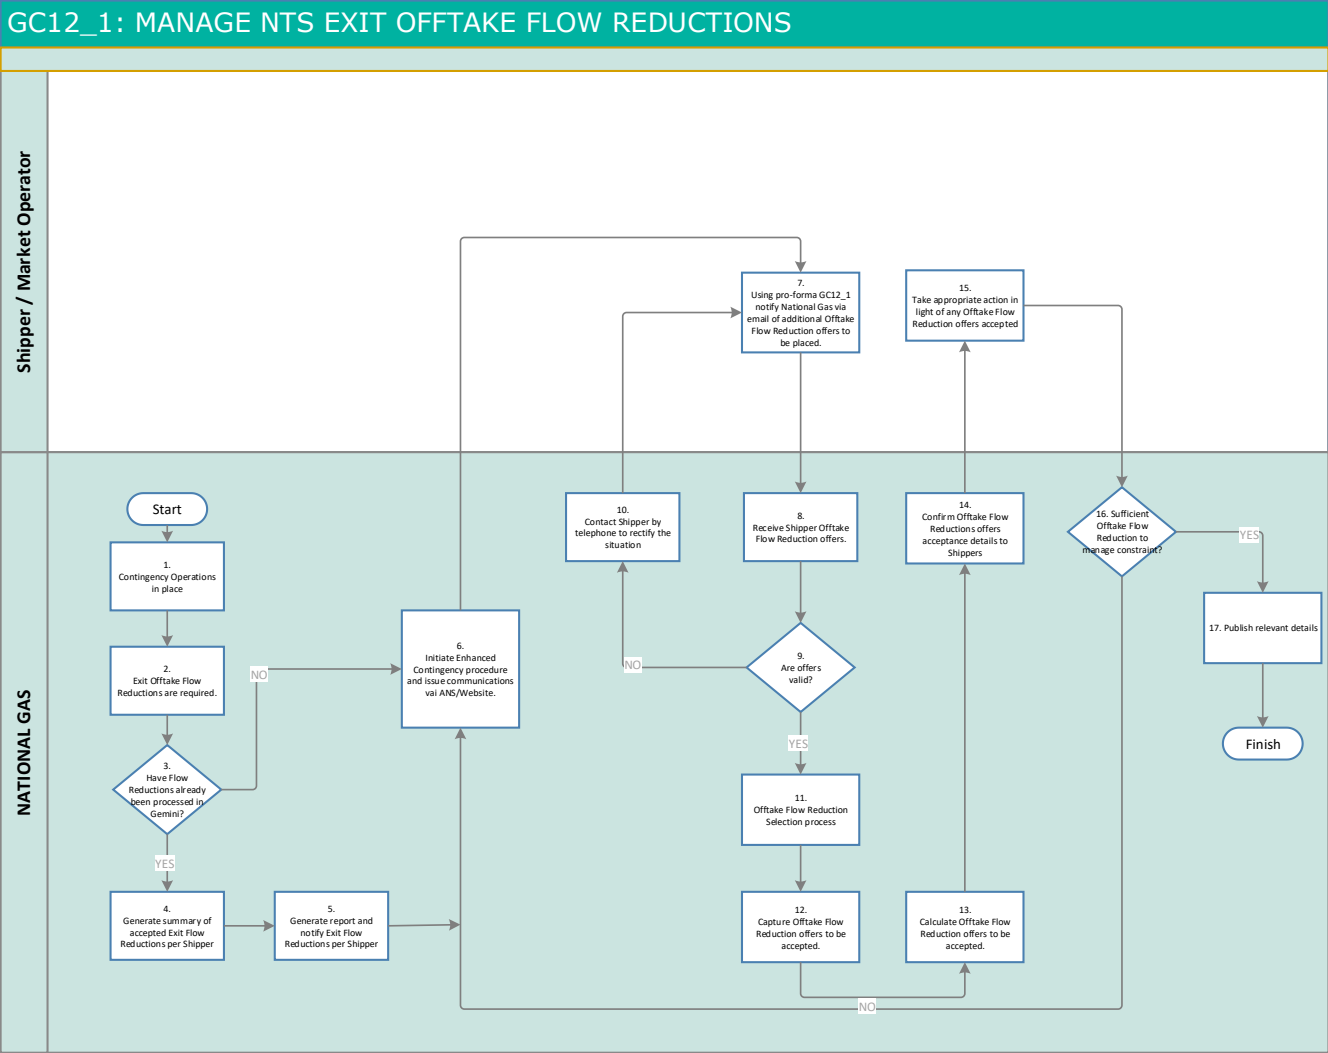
GC12_1: MANAGE NTS EXIT OFFTAKE FLOW REDUCTIONS

Shipper / Market Operator

NATIONAL GAS

7.
Using pro-forma GC12_1 notify National Gas via email of additional Offtake Flow Reduction offers to be placed.

15.
Take appropriate action in light of any Offtake Flow Reduction offers accepted

Start

1.
Contingency Operations in place

2.
Exit Offtake Flow Reductions are required.

NO

3.
Have Flow Reductions already been processed in Gemini?

YES

4.
Generate summary of accepted Exit Flow Reductions per Shipper

5.
Generate report and notify Exit Flow Reductions per Shipper

6.
Initiate Enhanced Contingency procedure and issue communications vai ANS/Website.

10.
Contact Shipper by telephone to rectify the situation

NO

8.
Receive Shipper Offtake Flow Reduction offers.

9.
Are offers valid?

YES

11.
Offtake Flow Reduction Selection process

12.
Capture Offtake Flow Reduction offers to be accepted.

NO

13.
Calculate Offtake Flow Reduction offers to be accepted.

14.
Confirm Offtake Flow Reductions offers acceptance details to Shippers

16. Sufficient Offtake Flow Reduction to manage constraint?

YES

17. Publish relevant details

Finish